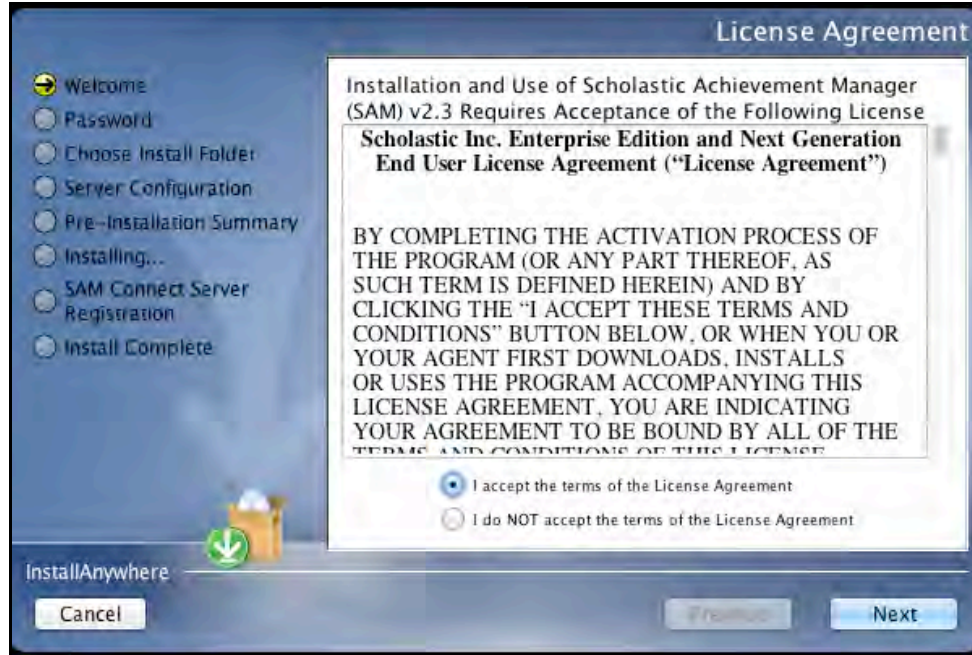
License Agreement

Welcome
Password
Choose Install Folder
Server Configuration
Pre-Installation Summary
Installing...
SAM Connect Server Registration
Install Complete

Installation and Use of Scholastic Achievement Manager (SAM) v2.3 Requires Acceptance of the Following License

Scholastic Inc. Enterprise Edition and Next Generation End User License Agreement ("License Agreement")

BY COMPLETING THE ACTIVATION PROCESS OF THE PROGRAM (OR ANY PART THEREOF, AS SUCH TERM IS DEFINED HEREIN) AND BY CLICKING THE "I ACCEPT THESE TERMS AND CONDITIONS" BUTTON BELOW, OR WHEN YOU OR YOUR AGENT FIRST DOWNLOADS, INSTALLS OR USES THE PROGRAM ACCOMPANYING THIS LICENSE AGREEMENT, YOU ARE INDICATING YOUR AGREEMENT TO BE BOUND BY ALL OF THE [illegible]

I accept the terms of the License Agreement
I do NOT accept the terms of the License Agreement

InstallAnywhere
Cancel
Previous
Next